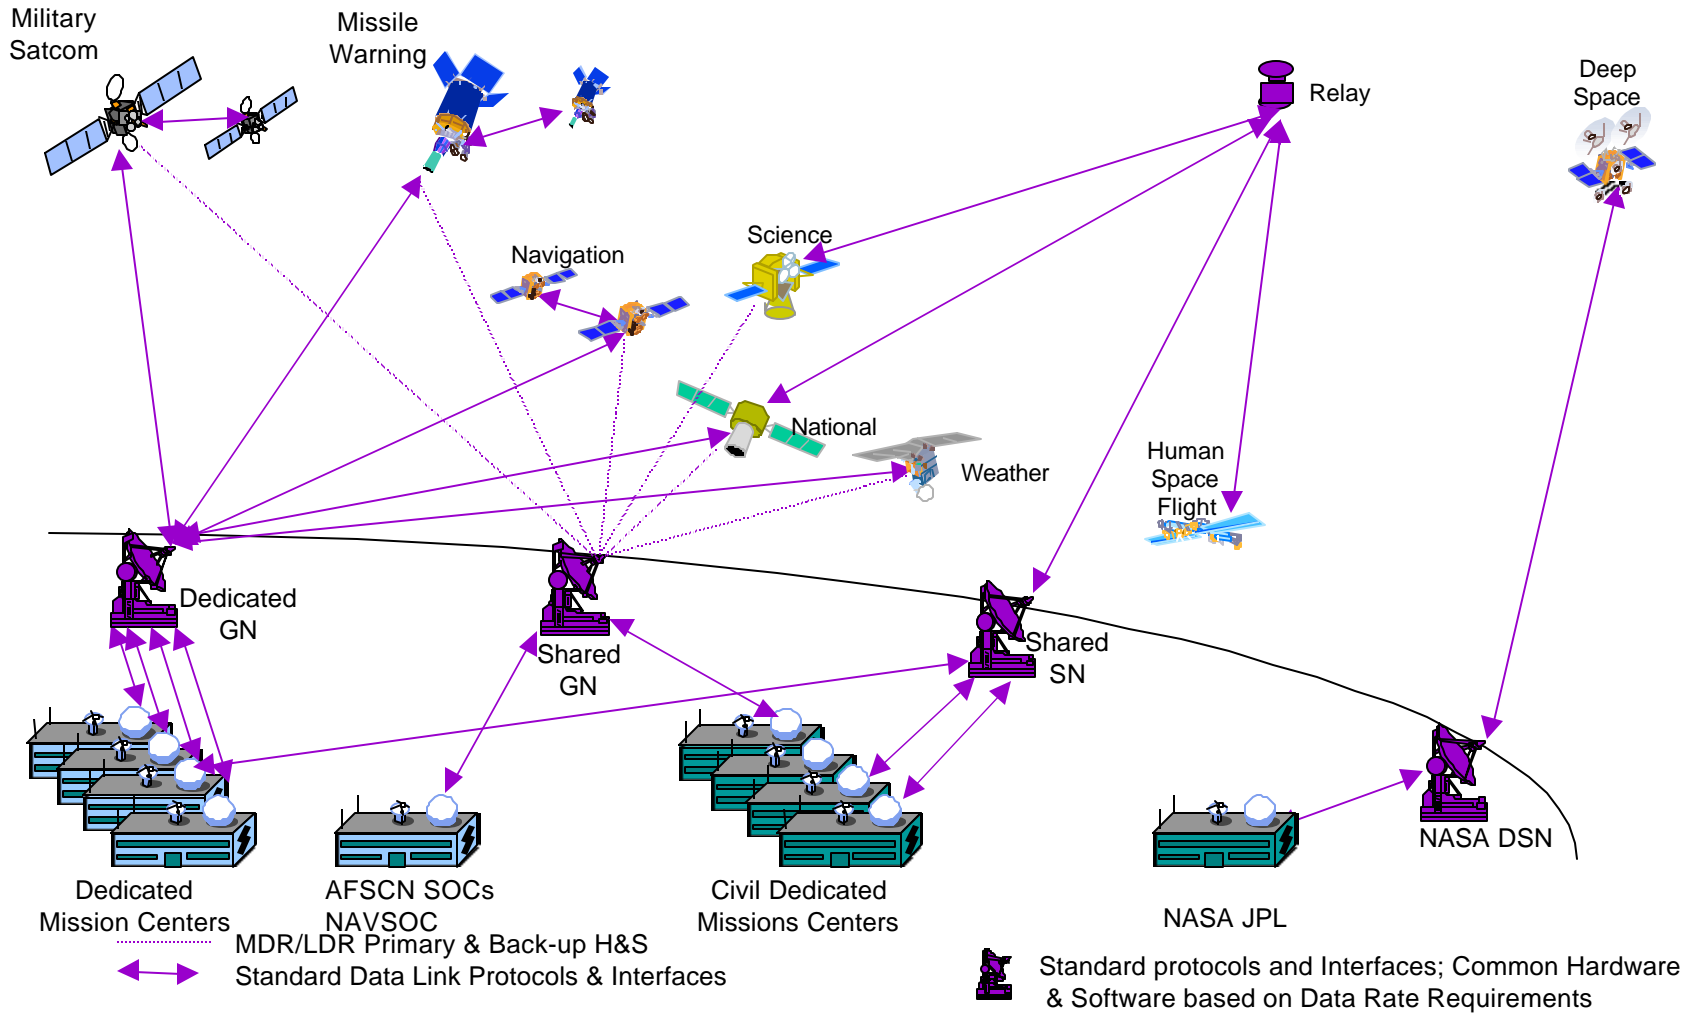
Military Satcom

Missile Warning

Relay

Deep Space

Navigation

Science

National

Weather

Human Space Flight

Dedicated GN

Shared GN

Shared SN

NASA DSN

Dedicated Mission Centers

AFSCN SOCs NAVSOC

Civil Dedicated Missions Centers

NASA JPL

MDR/LDR Primary & Back-up H&S

Standard Data Link Protocols & Interfaces

Standard protocols and Interfaces; Common Hardware & Software based on Data Rate Requirements